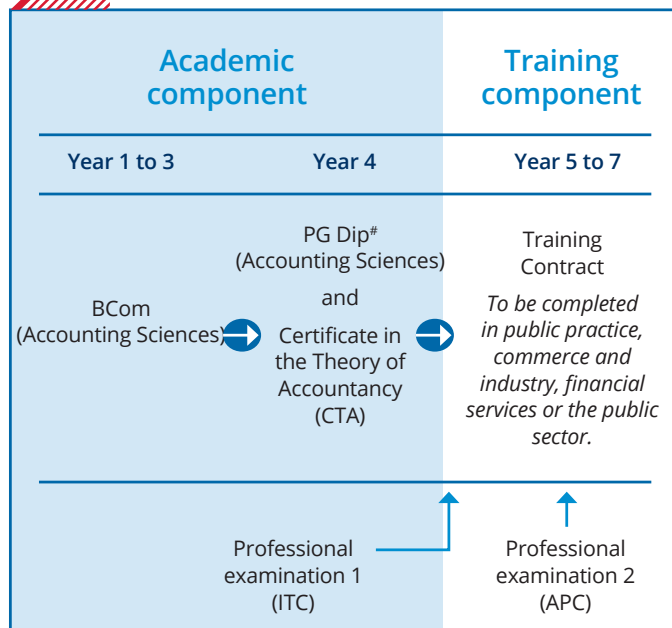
Academic component

Training component

Year 1 to 3

Year 4

Year 5 to 7

BCom (Accounting Sciences)

PG Dip$^{\#}$ (Accounting Sciences)

and

Certificate in the Theory of Accountancy (CTA)

Training Contract

*To be completed in public practice, commerce and industry, financial services or the public sector.*

Professional examination 1 (ITC)

Professional examination 2 (APC)